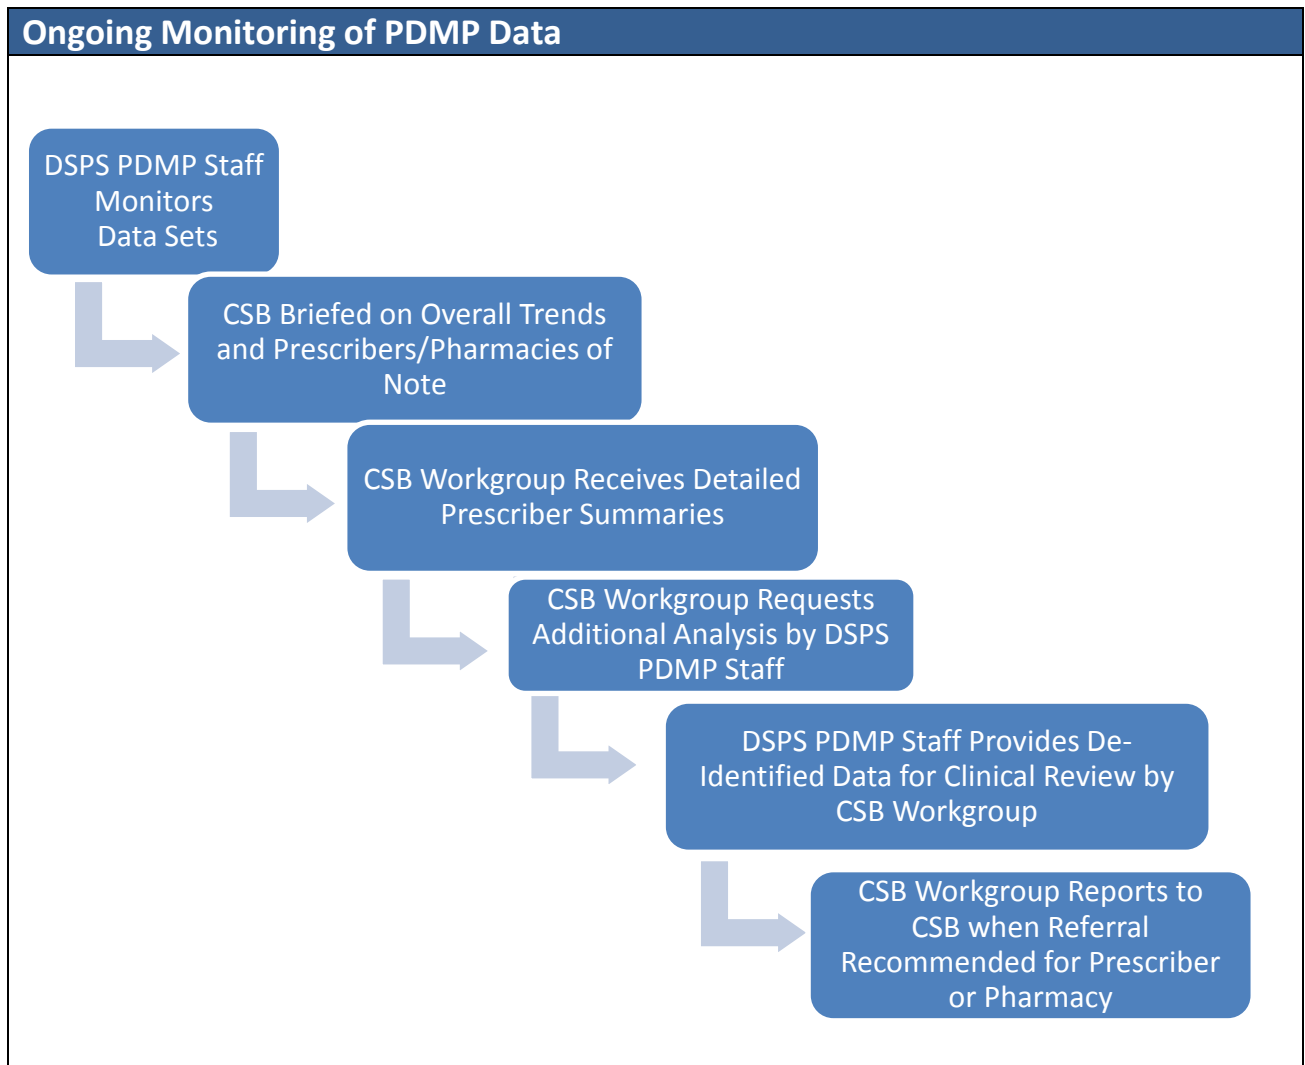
Ongoing Monitoring of PDMP Data

DSPS PDMP Staff Monitors Data Sets

CSB Briefed on Overall Trends and Prescribers/Pharmacies of Note

CSB Workgroup Receives Detailed Prescriber Summaries

CSB Workgroup Requests Additional Analysis by DSPS PDMP Staff

DSPS PDMP Staff Provides De-Identified Data for Clinical Review by CSB Workgroup

CSB Workgroup Reports to CSB when Referral Recommended for Prescriber or Pharmacy